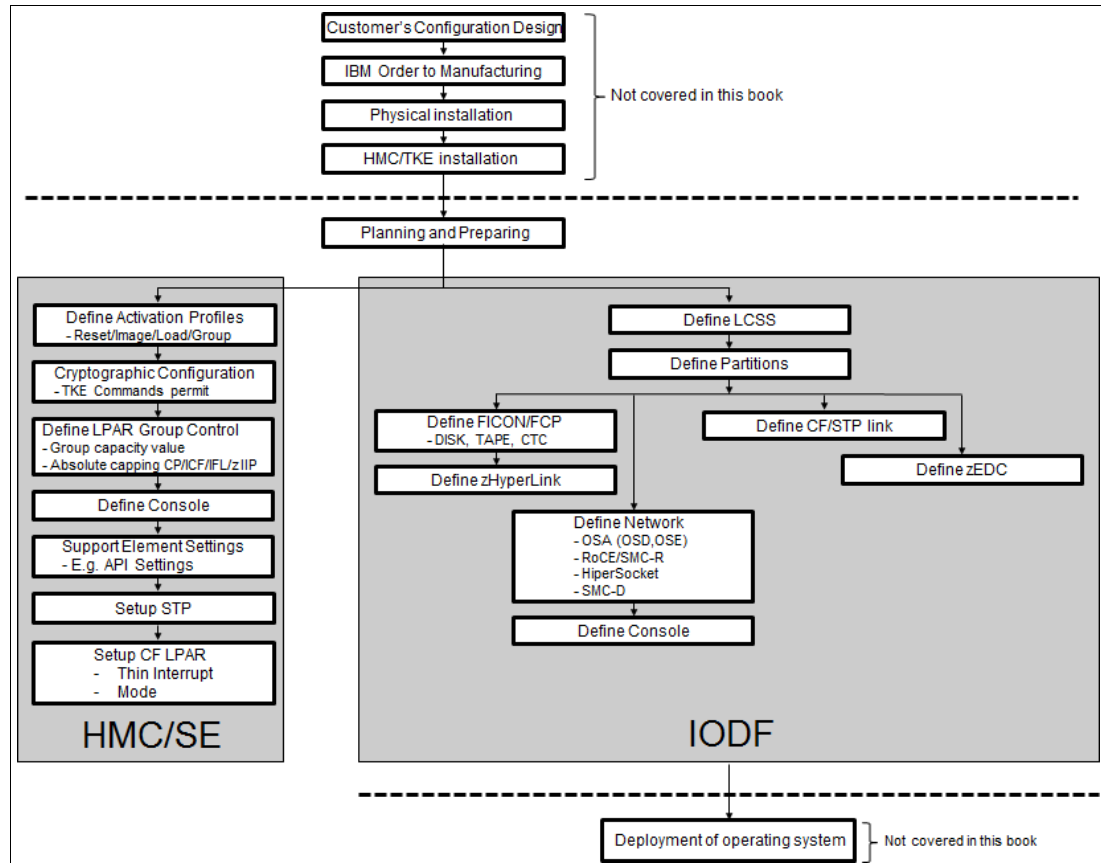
Customer's Configuration Design

IBM Order to Manufacturing

Physical installation

HMC/TKE installation

Not covered in this book

Planning and Preparing

Define Activation Profiles
- Reset/Image/Load/Group

Cryptographic Configuration
- TKE Commands permit

Define LPAR Group Control
- Group capacity value
- Absolute capping CP/ICF/IFL/zIIP

Define Console

Support Element Settings
- E.g. API Settings

Setup STP

Setup CF LPAR
- Thin Interrupt
- Mode

HMC/SE

Define LCSS

Define Partitions

Define FICON/FCP
- DISK, TAPE, CTC

Define zHyperLink

Define CF/STP link

Define zEDC

Define Network
- OSA (OSD,OSE)
- RoCE/SMC-R
- HiperSocket
- SMC-D

Define Console

IODF

Deployment of operating system

Not covered in this book